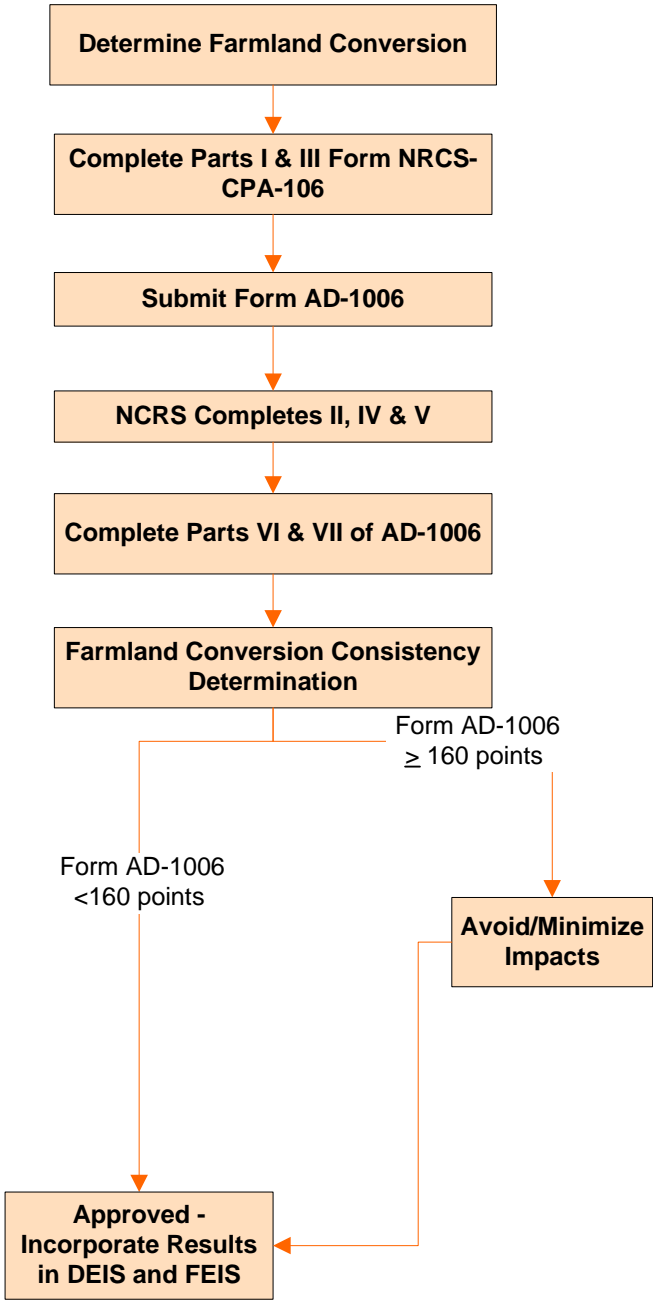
Determine Farmland Conversion

Complete Parts I & III Form NRCS-CPA-106

Submit Form AD-1006

NCRS Completes II, IV & V

Complete Parts VI & VII of AD-1006

Farmland Conversion Consistency Determination

Form AD-1006 $\geq$ 160 points

Form AD-1006 <160 points

Avoid/Minimize Impacts

Approved - Incorporate Results in DEIS and FEIS